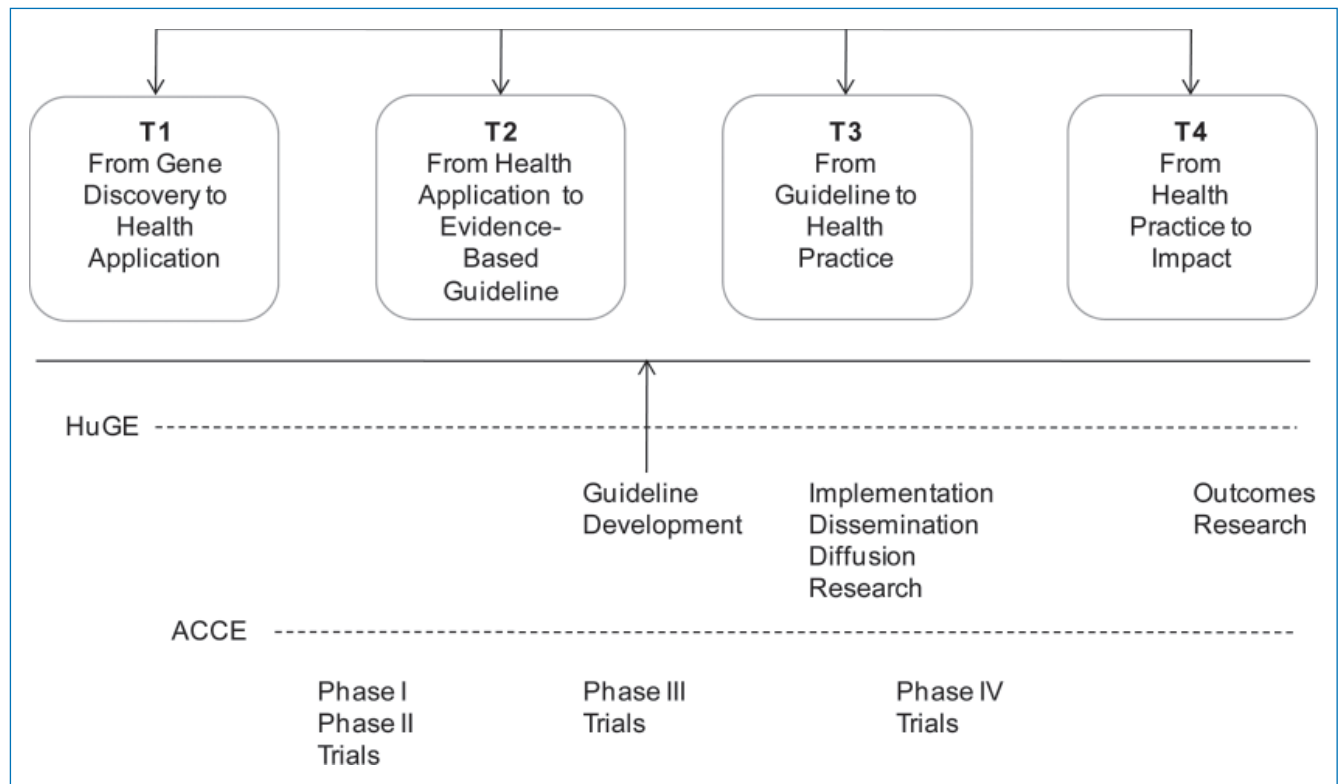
T1
From Gene Discovery to Health Application

T2
From Health Application to Evidence-Based Guideline

T3
From Guideline to Health Practice

T4
From Health Practice to Impact

HuGE

Guideline Development

Implementation Dissemination Diffusion Research

Outcomes Research

ACCE

Phase I Phase II Trials

Phase III Trials

Phase IV Trials